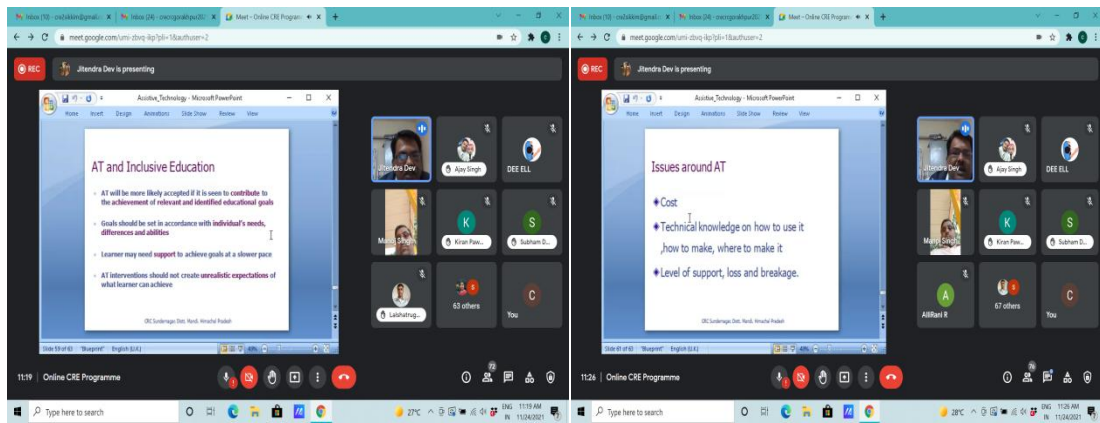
Inbox (10) - crcsikkim@gmail.c | Inbox (24) - crecrcgorakhpur20 | Meet – Online CRE Programme

meet.google.com/umi-zbvq-ikp?pli=1&authuser=2

REC

Jitendra Dev is presenting

Assistive_Technology - Microsoft PowerPoint

Home Insert Design Animations Slide Show Review View

AT and Inclusive Education

- AT will be more likely accepted if it is seen to contribute to the achievement of relevant and identified educational goals
- Goals should be set in accordance with individual's needs, differences and abilities
- Learner may need support to achieve goals at a slower pace
- AT interventions should not create unrealistic expectations of what learner can achieve

CRC Sundernagar, Distt. Mandi, Himachal Pradesh

Slide 59 of 63 "Blueprint" English (U.K.)

Jitendra Dev

Ajay Singh

DEE ELL

Mahdi Singh

Kiran Paw...

Subham D...

Lakshatrug...

63 others

You

11:19 | Online CRE Programme

72

Type here to search

27°C ENG IN 11:19 AM 11/24/2021

Inbox (10) - crcsikkim@gmail.c | Inbox (24) - crecrcgorakhpur20 | Meet – Online CRE Programme

meet.google.com/umi-zbvq-ikp?pli=1&authuser=2

REC

Jitendra Dev is presenting

Assistive_Technology - Microsoft PowerPoint

Home Insert Design Animations Slide Show Review View

Issues around AT

- Cost
- Technical knowledge on how to use it ,how to make, where to make it
- Level of support, loss and breakage.

CRC Sundernagar, Distt. Mandi, Himachal Pradesh

Slide 61 of 63 "Blueprint" English (U.K.)

Jitendra Dev

Ajay Singh

DEE ELL

Mahdi Singh

Kiran Paw...

Subham D...

AlliRani R

67 others

You

11:26 | Online CRE Programme

76

Type here to search

28°C ENG IN 11:26 AM 11/24/2021